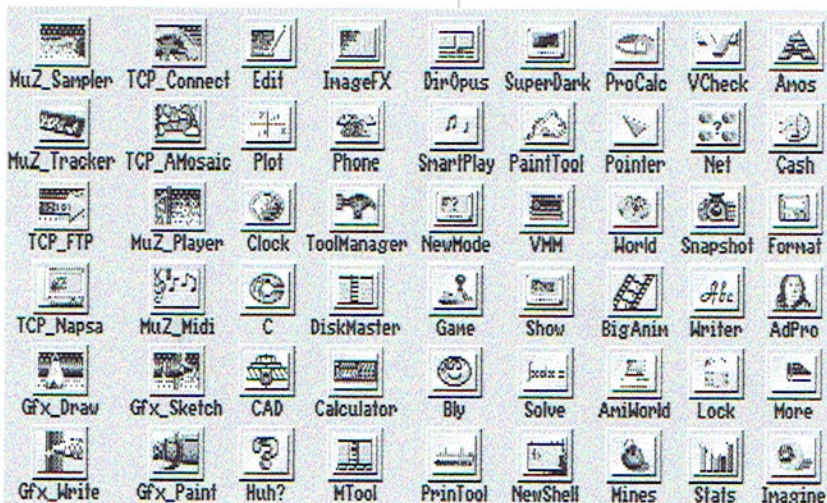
MuZ_Sampler TCP_Connect Edit ImageFX DirOpus SuperDark ProCalc VCheck Amos

MuZ_Tracker TCP_AMosaic Plot Phone SmartPlay PaintTool Pointer Net Cash

TCP_FTP MuZ_Player Clock ToolManager NewMode VMM World Snapshot Format

TCP_Napsa MuZ_Midi C DiskMaster Game Show BigAnim Writer AdPro

Gfx_Draw Gfx_Sketch CAD Calculator Bly Solve AmiWorld Lock More

Gfx_Write Gfx_Paint Huh? MTool PrinTool NewShell Mines Stats Imagine